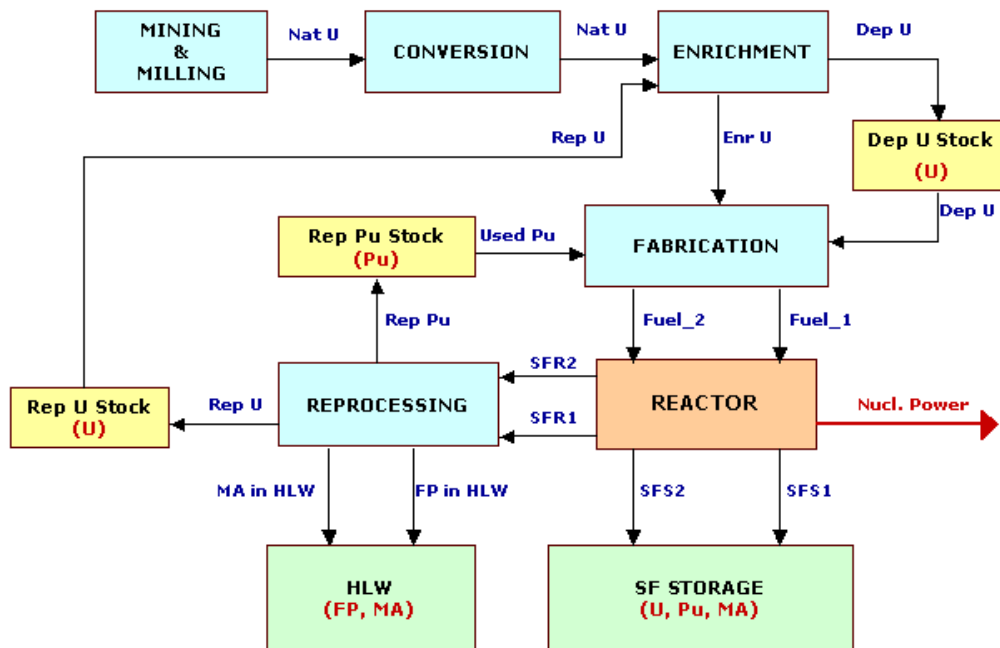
MINING
&
MILLING

Nat U

CONVERSION

Nat U

ENRICHMENT

Dep U

Rep U

Enr U

Dep U Stock
(U)

Dep U

Rep Pu Stock
(Pu)

Used Pu

FABRICATION

Rep Pu

Fuel_2

Fuel_1

SFR2

REACTOR

Rep U Stock
(U)

Rep U

REPROCESSING

SFR1

Nucl. Power

MA in HLW

FP in HLW

SFS2

SFS1

HLW
(FP, MA)

SF STORAGE
(U, Pu, MA)